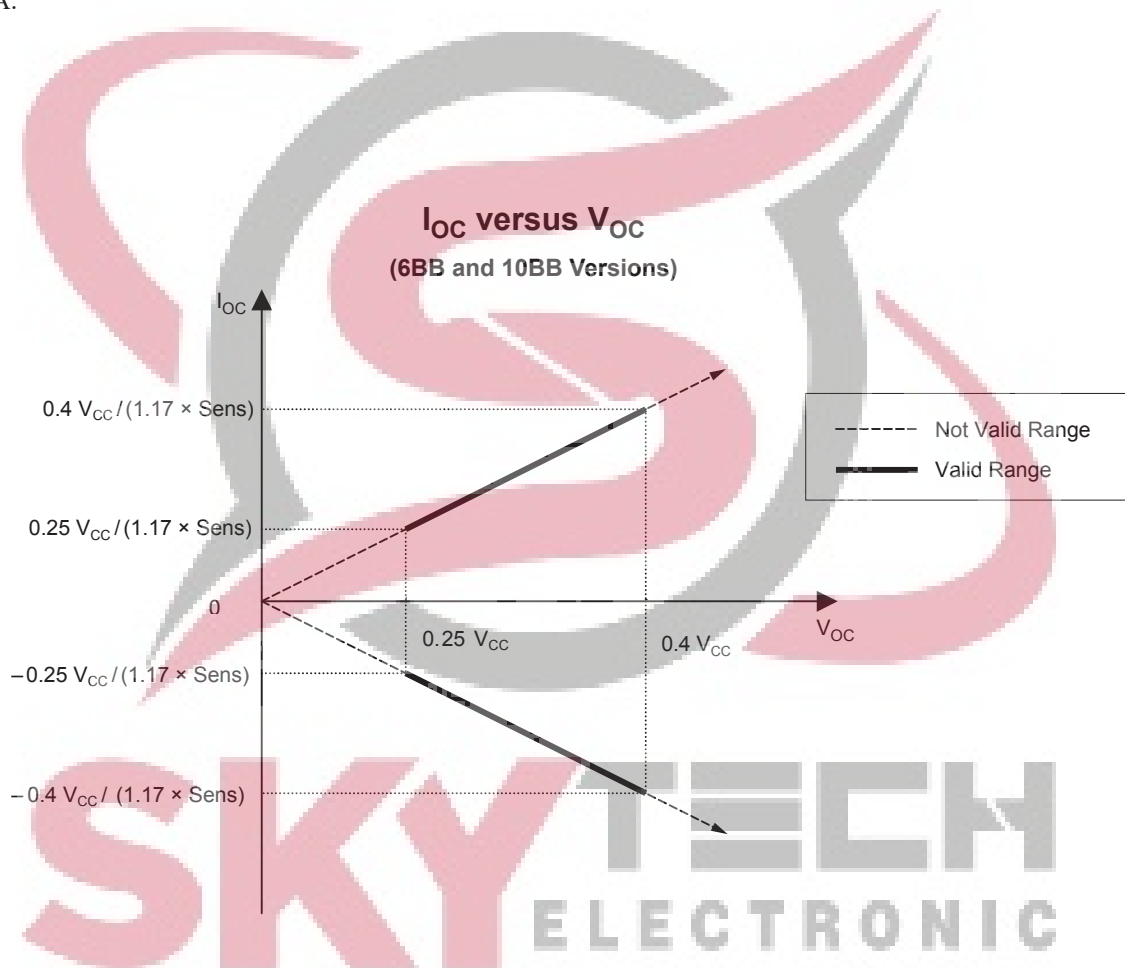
A.

$I_{OC}$ versus $V_{OC}$

(6BB and 10BB Versions)

$I_{OC}$

$0.4\ V_{CC} / (1.17 \times Sens)$

$0.25\ V_{CC} / (1.17 \times Sens)$

0

$-0.25\ V_{CC} / (1.17 \times Sens)$

$-0.4\ V_{CC} / (1.17 \times Sens)$

$0.25\ V_{CC}$

$0.4\ V_{CC}$

$V_{OC}$

Not Valid Range

Valid Range

SKYTECH

ELECTRONIC